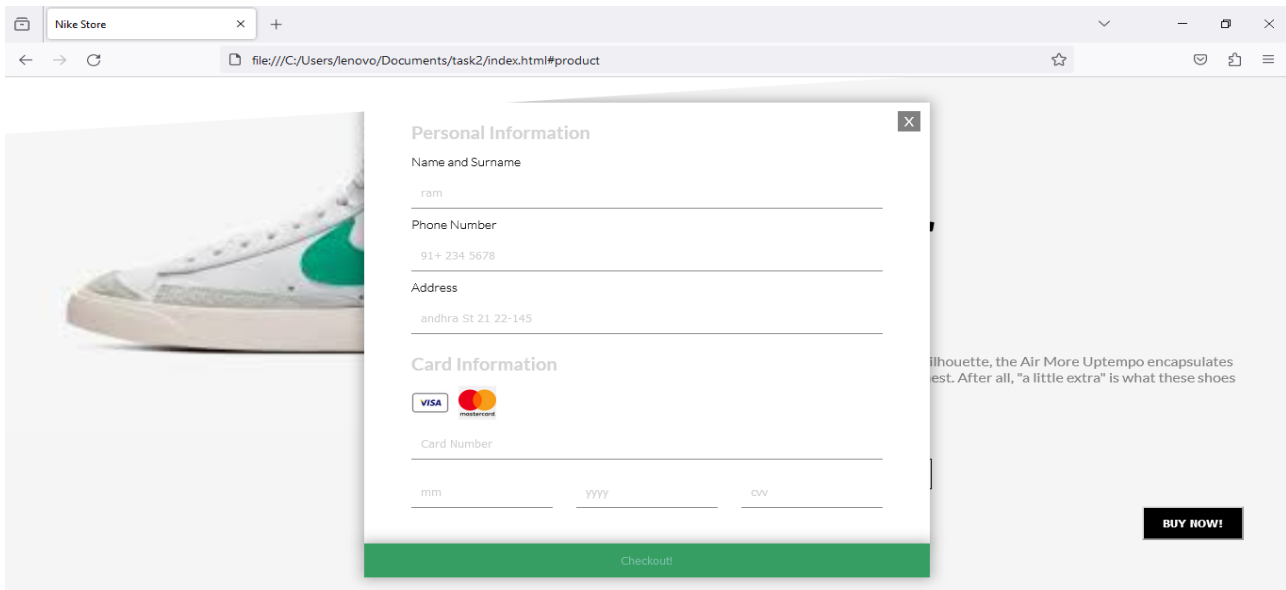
Nike Store
file:///C:/Users/lenovo/Documents/task2/index.html#product

Personal Information
Name and Surname
ram
Phone Number
91+ 234 5678
Address
andhra St 21 22-145

Card Information
VISA
mastercard
Card Number
mm
yyyy
cvv

Checkout!

ilhouette, the Air More Uptempo encapsulates est. After all, "a little extra" is what these shoes

BUY NOW!